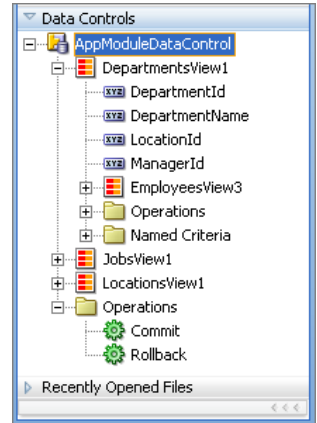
Data Controls
AppModuleDataControl
DepartmentsView1
XYZ DepartmentId
XYZ DepartmentName
XYZ LocationId
XYZ ManagerId
EmployeesView3
Operations
Named Criteria
JobsView1
LocationsView1
Operations
Commit
Rollback
Recently Opened Files